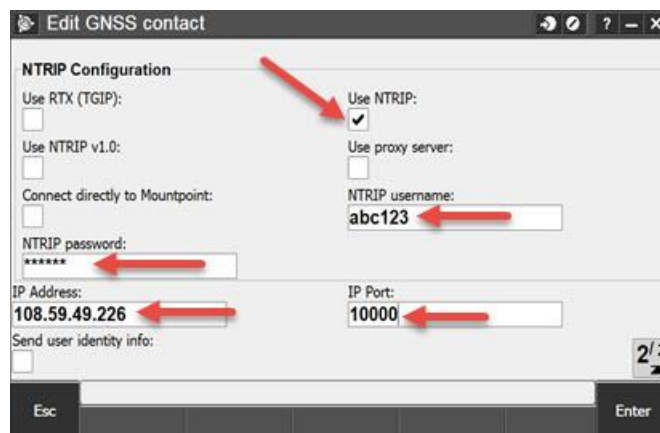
Edit GNSS contact

? – X

NTRIP Configuration

Use RTX (TGIP):

Use NTRIP:

✔

Use NTRIP v1.0:

Use proxy server:

Connect directly to Mountpoint:

NTRIP username:

abc123

NTRIP password:

******

IP Address:

108.59.49.226

IP Port:

10000

Send user identity info:

Esc

Enter